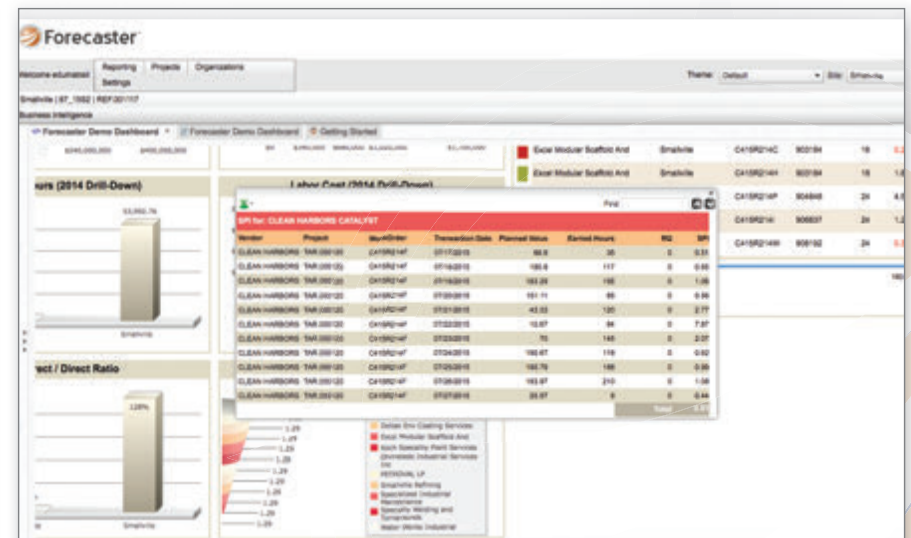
Forecaster

Welcome edumalati | Reporting | Projects | Organizations | Settings

Theme: Default | Site: Smallville

Smallville | 87_1502 | REF201/117

Business Intelligence

Forecaster Demo Dashboard | Forecaster Demo Dashboard | Getting Started

ours (2014 Drill-Down)

53,950.76

Smallville

Labor Cost (2014 Drill-Down)

rect / Direct Ratio

128%

Smallville

| | | | | | |
|---|---|---|---|---|---|
| Excel Modular Scaffold And | Smallville | C415R214C | 903184 | 18 | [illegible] |
| Excel Modular Scaffold And | Smallville | C415R214H | 903184 | 18 | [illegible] |
| | | C415R214P | 904848 | 24 | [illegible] |
| | | C415R214I | 906837 | 24 | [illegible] |
| | | C415R214W | 908192 | 24 | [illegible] |

Find

SPI for: CLEAN HARBORS CATALYST

| Vendor | Project | WorkOrder | Transaction Date | Planned Value | Earned Hours | RQ | SPI |
|---|---|---|---|---|---|---|---|
| CLEAN HARBORS | TAR 200120 | C415R214F | 07/17/2015 | 66.9 | 35 | 0 | 0.51 |
| CLEAN HARBORS | TAR 200120 | C415R214F | 07/18/2015 | 180.9 | 117 | 0 | 0.65 |
| CLEAN HARBORS | TAR 200120 | C415R214F | 07/19/2015 | 183.29 | 195 | 0 | 1.06 |
| CLEAN HARBORS | TAR 200120 | C415R214F | 07/20/2015 | 151.11 | 85 | 0 | 0.56 |
| CLEAN HARBORS | TAR 200120 | C415R214F | 07/21/2015 | 43.53 | 120 | 0 | 2.77 |
| CLEAN HARBORS | TAR 200120 | C415R214F | 07/22/2015 | 10.67 | 84 | 0 | 7.87 |
| CLEAN HARBORS | TAR 200120 | C415R214F | 07/23/2015 | 70 | 145 | 0 | 2.07 |
| CLEAN HARBORS | TAR 200120 | C415R214F | 07/24/2015 | 190.67 | 119 | 0 | 0.62 |
| CLEAN HARBORS | TAR 200120 | C415R214F | 07/25/2015 | 190.76 | 188 | 0 | 0.99 |
| CLEAN HARBORS | TAR 200120 | C415R214F | 07/26/2015 | 193.67 | 210 | 0 | 1.08 |
| CLEAN HARBORS | TAR 200120 | C415R214F | 07/27/2015 | 20.67 | 9 | 0 | 0.44 |

Total

1.29
1.29
1.29
1.29
1.29
1.29
1.29
1.29
1.29

Dallas Env Coating Services
Excel Modular Scaffold And
Koch Specialty Plant Services
Onmistate Industrial Services Inc
PETROVAL LP
Smallville Refining
Specialized Industrial Maintenance
Specialty Welding and Turnarounds
Water Works Industrial